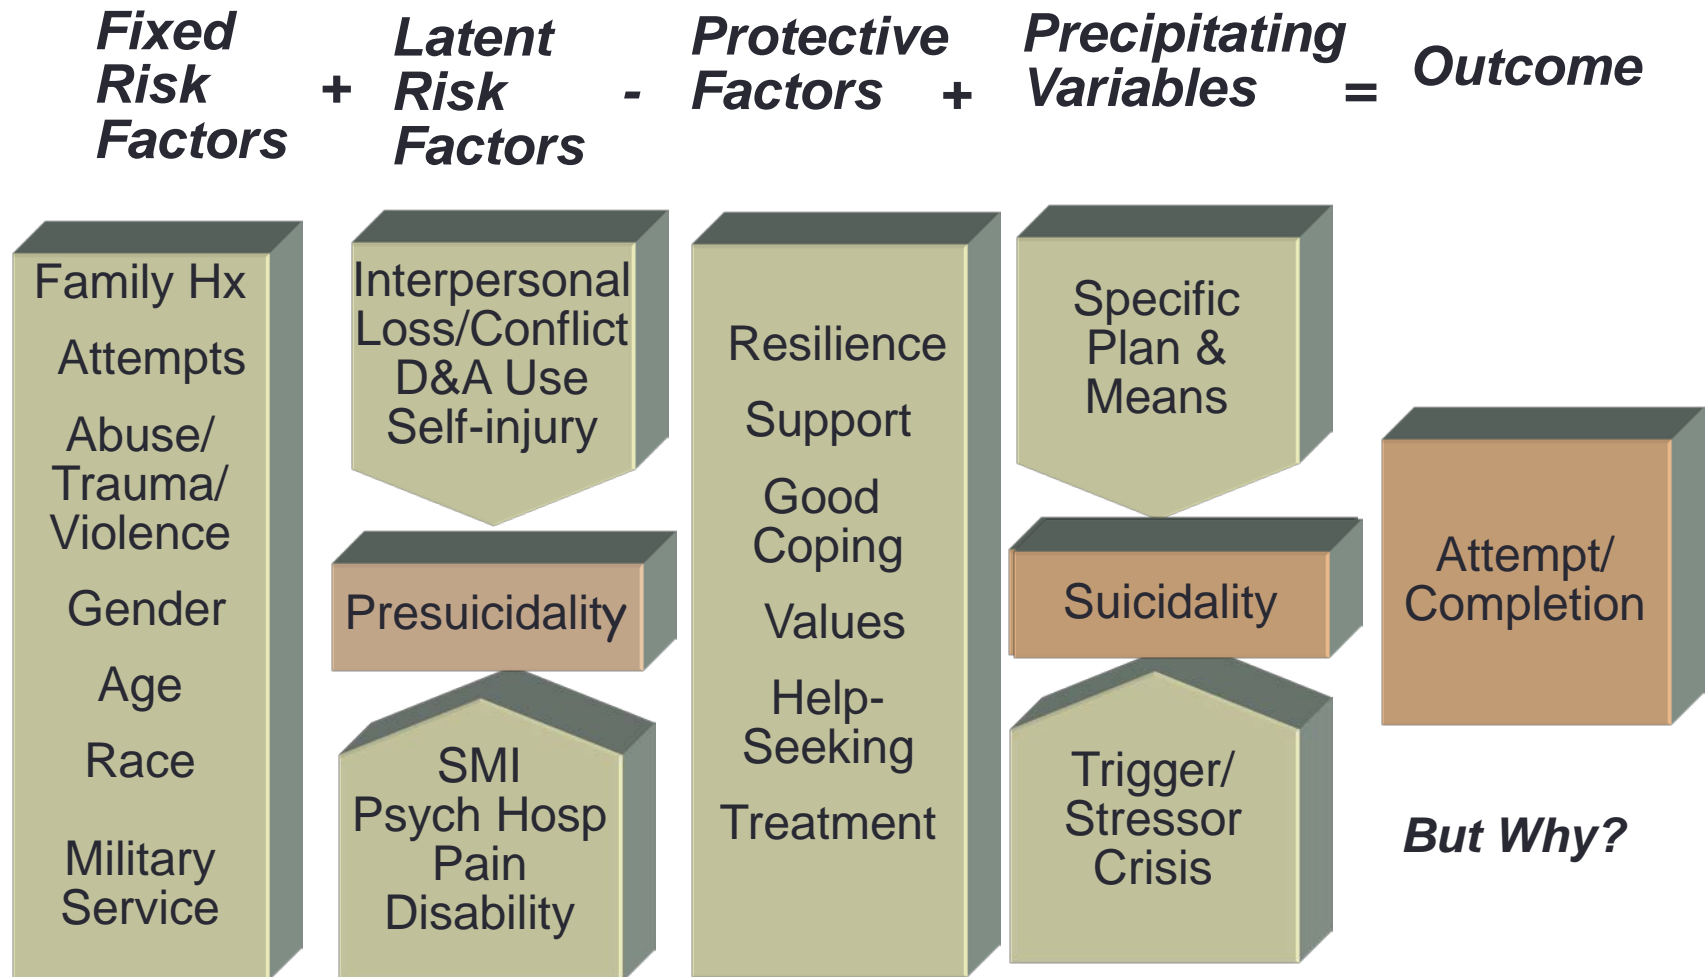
Fixed Risk Factors + Latent Risk Factors - Protective Factors + Precipitating Variables = Outcome

Family Hx
Attempts
Abuse/ Trauma/ Violence
Gender
Age
Race
Military Service

Interpersonal Loss/Conflict
D&A Use
Self-injury

Presuicidality

SMI
Psych Hosp
Pain
Disability

Resilience
Support
Good Coping
Values
Help-Seeking
Treatment

Specific Plan & Means

Suicidality

Trigger/ Stressor Crisis

Attempt/ Completion

But Why?